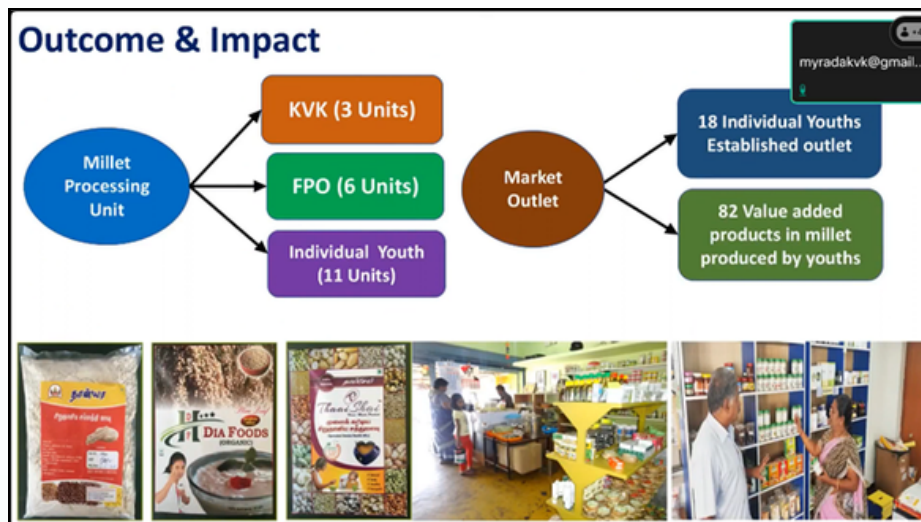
Outcome & Impact

myradakvk@gmail...

Millet Processing Unit

KVK (3 Units)

FPO (6 Units)

Individual Youth (11 Units)

Market Outlet

18 Individual Youths Established outlet

82 Value added products in millet produced by youths

DIA FOODS (ORGANIC)

Thani Shai